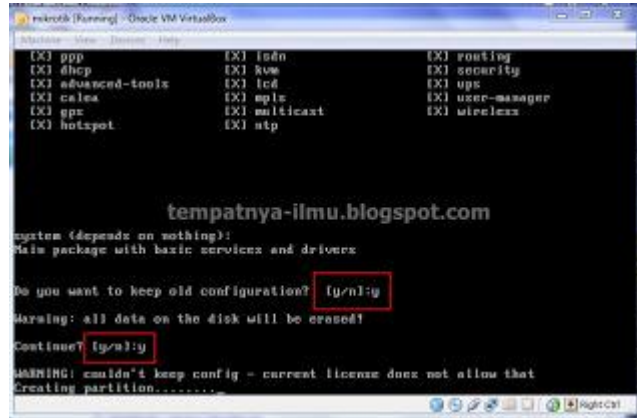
mikrotik [Running] - Oracle VM VirtualBox

Machine View Devices Help

[X] ppp [X] isdn [X] routing
[X] dhcp [X] kvm [X] security
[X] advanced-tools [X] lcd [X] ups
[X] calea [X] mpls [X] user-manager
[X] gps [X] multicast [X] wireless
[X] hotspot [X] ntp

tempatnya-ilmu.blogspot.com

system (depends on nothing):
Main package with basic services and drivers

Do you want to keep old configuration? [y/n]:y

Warning: all data on the disk will be erased!

Continue? [y/n]:y

WARNING: couldn't keep config - current license does not allow that
Creating partition........

Right Ctrl